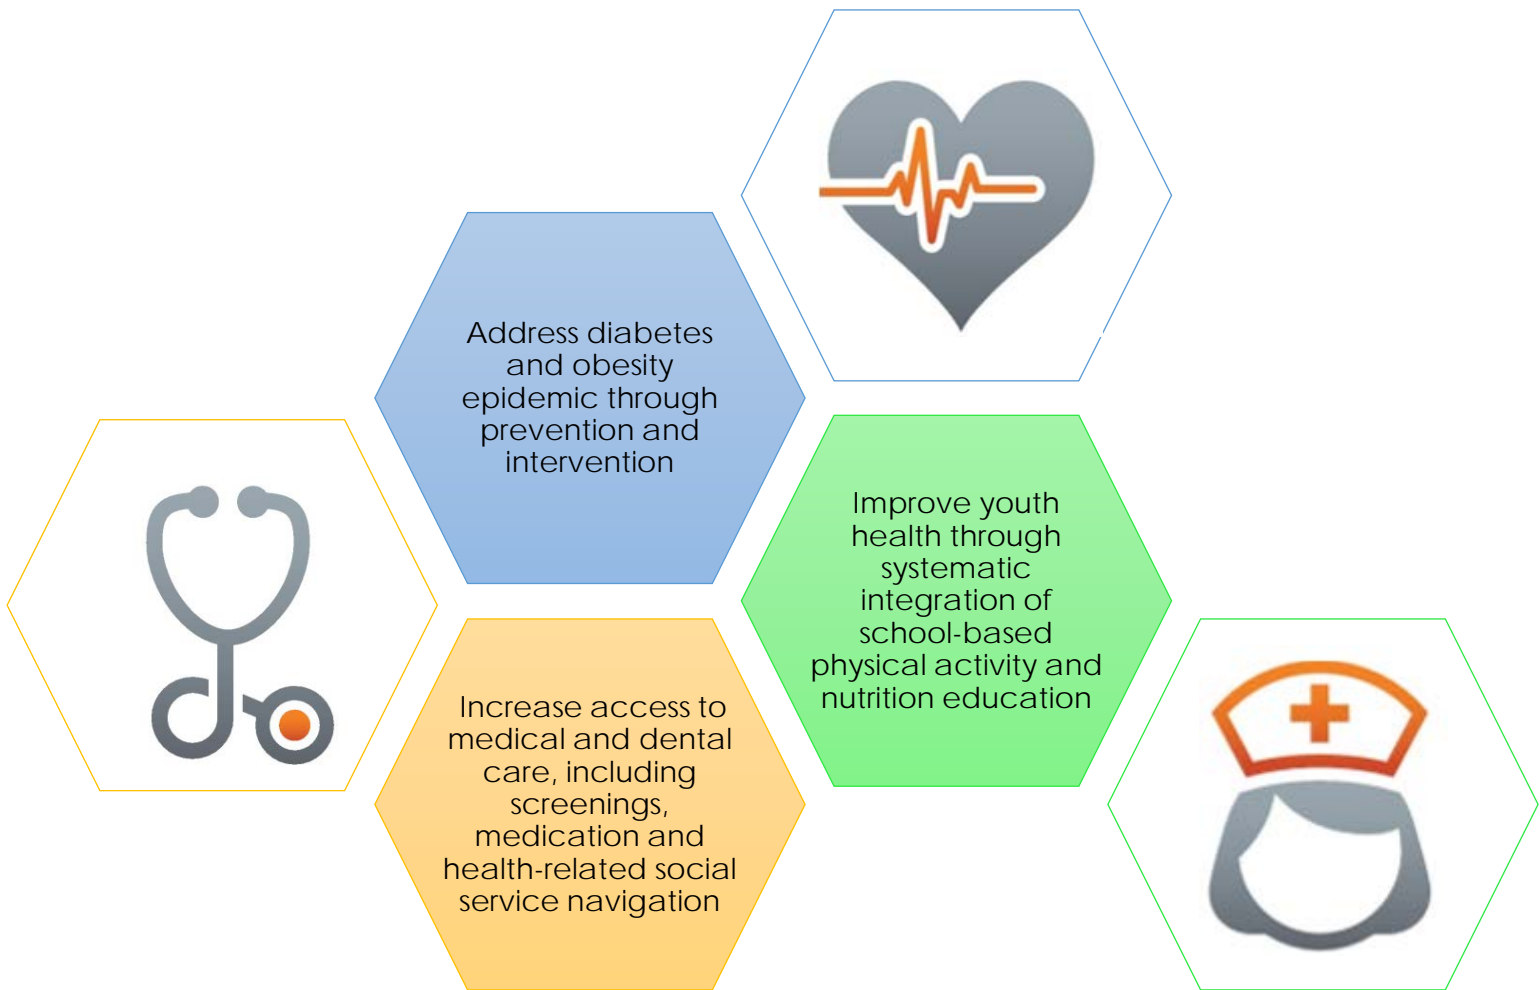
Address diabetes and obesity epidemic through prevention and intervention

Improve youth health through systematic integration of school-based physical activity and nutrition education

Increase access to medical and dental care, including screenings, medication and health-related social service navigation